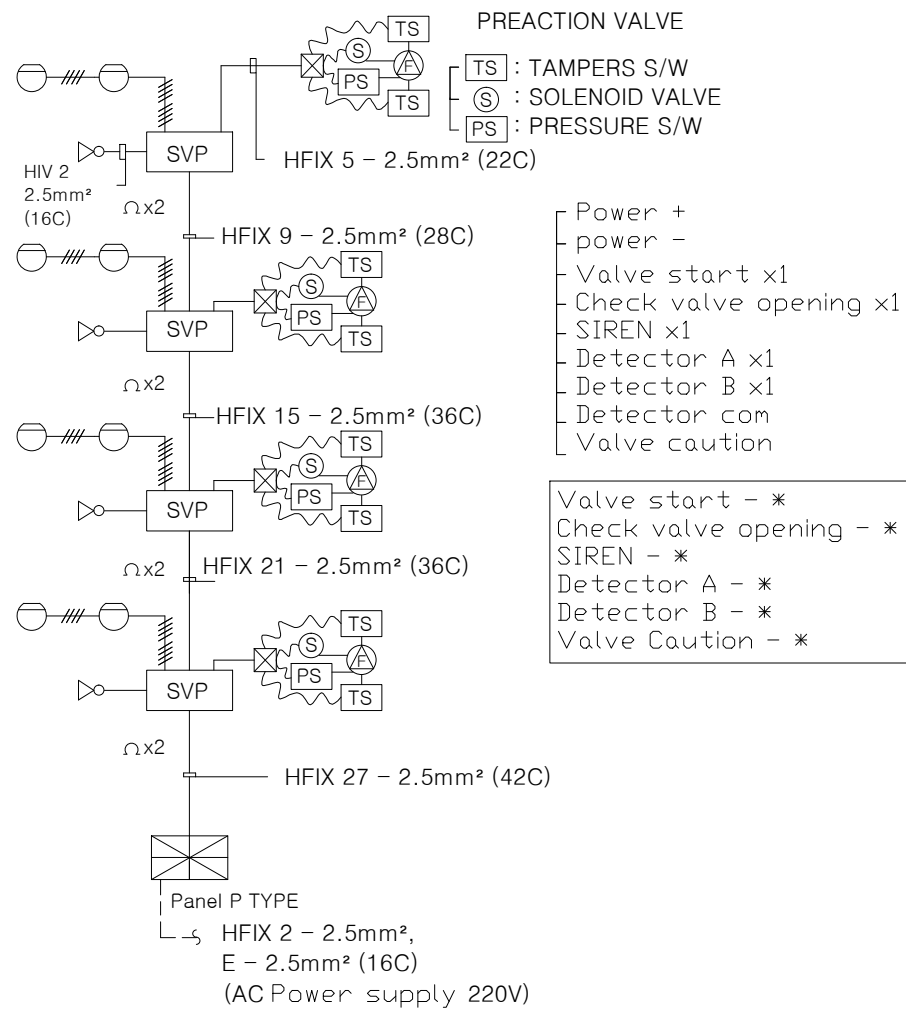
PREACTION VALVE

TS : TAMPERS S/W
S : SOLENOID VALVE
PS : PRESSURE S/W

TS
S
F
PS
TS

SVP

HIV 2
2.5mm² (16C)

HFIX 5 – 2.5mm² (22C)

∩x2

HFIX 9 – 2.5mm² (28C)

Power +
power –
Valve start x1
Check valve opening x1
SIREN x1
Detector A x1
Detector B x1
Detector com
Valve caution

TS
S
F
PS
TS

SVP

∩x2

HFIX 15 – 2.5mm² (36C)

TS
S
F
PS
TS

SVP

Valve start – ∗
Check valve opening – ∗
SIREN – ∗
Detector A – ∗
Detector B – ∗
Valve Caution – ∗

∩x2

HFIX 21 – 2.5mm² (36C)

TS
S
F
PS
TS

SVP

∩x2

HFIX 27 – 2.5mm² (42C)

Panel P TYPE
HFIX 2 – 2.5mm²,
E – 2.5mm² (16C)
(AC Power supply 220V)